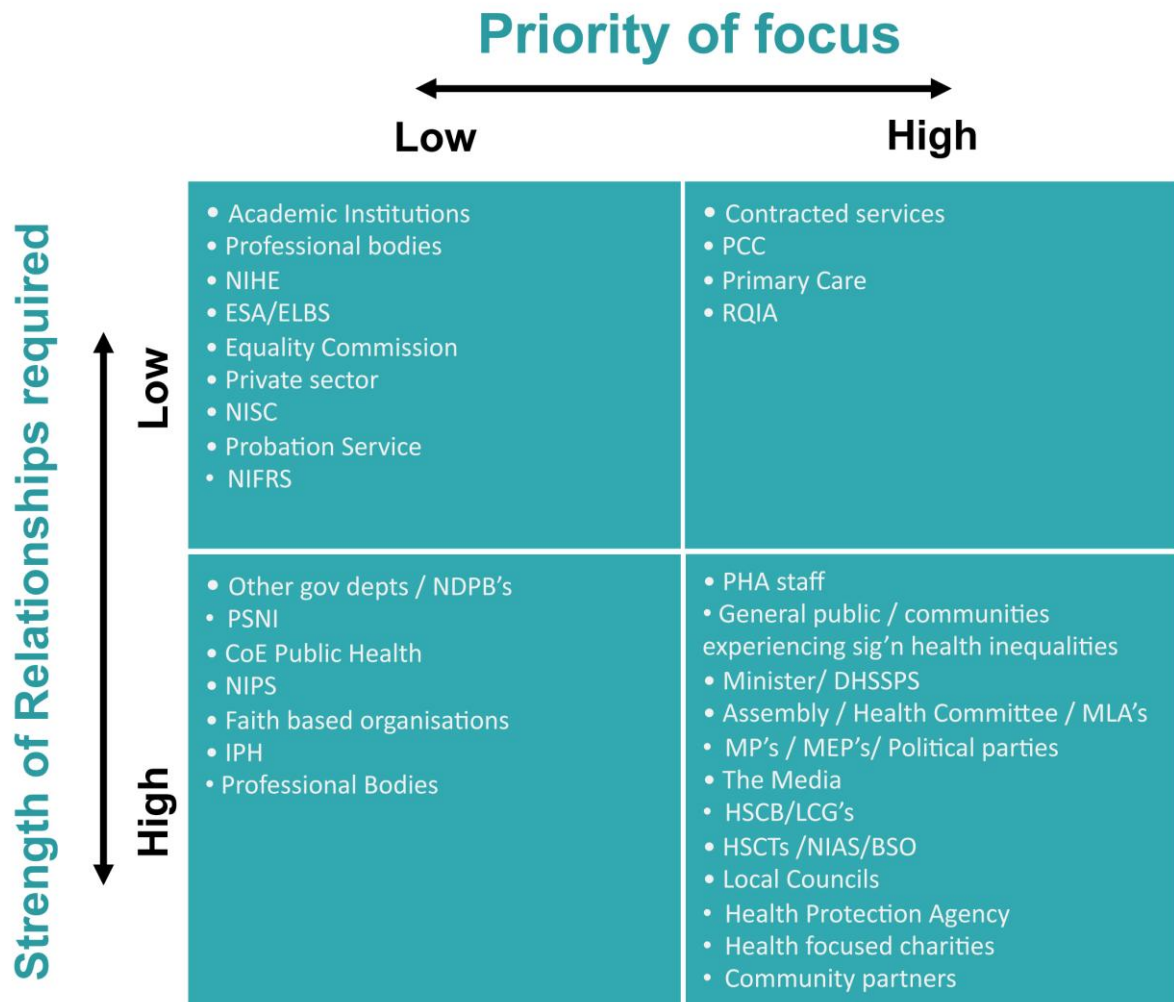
Priority of focus

Low

High

Strength of Relationships required

Low

High

| | |
|---|---|
| • Academic Institutions • Professional bodies • NIHE • ESA/ELBS • Equality Commission • Private sector • NISC • Probation Service • NIFRS | • Contracted services • PCC • Primary Care • RQIA |
| • Other gov depts / NDPB's • PSNI • CoE Public Health • NIPS • Faith based organisations • IPH • Professional Bodies | • PHA staff • General public / communities experiencing sig'n health inequalities • Minister/ DHSSPS • Assembly / Health Committee / MLA's • MP's / MEP's/ Political parties • The Media • HSCB/LCG's • HSCTs /NIAS/BSO • Local Councils • Health Protection Agency • Health focused charities • Community partners |